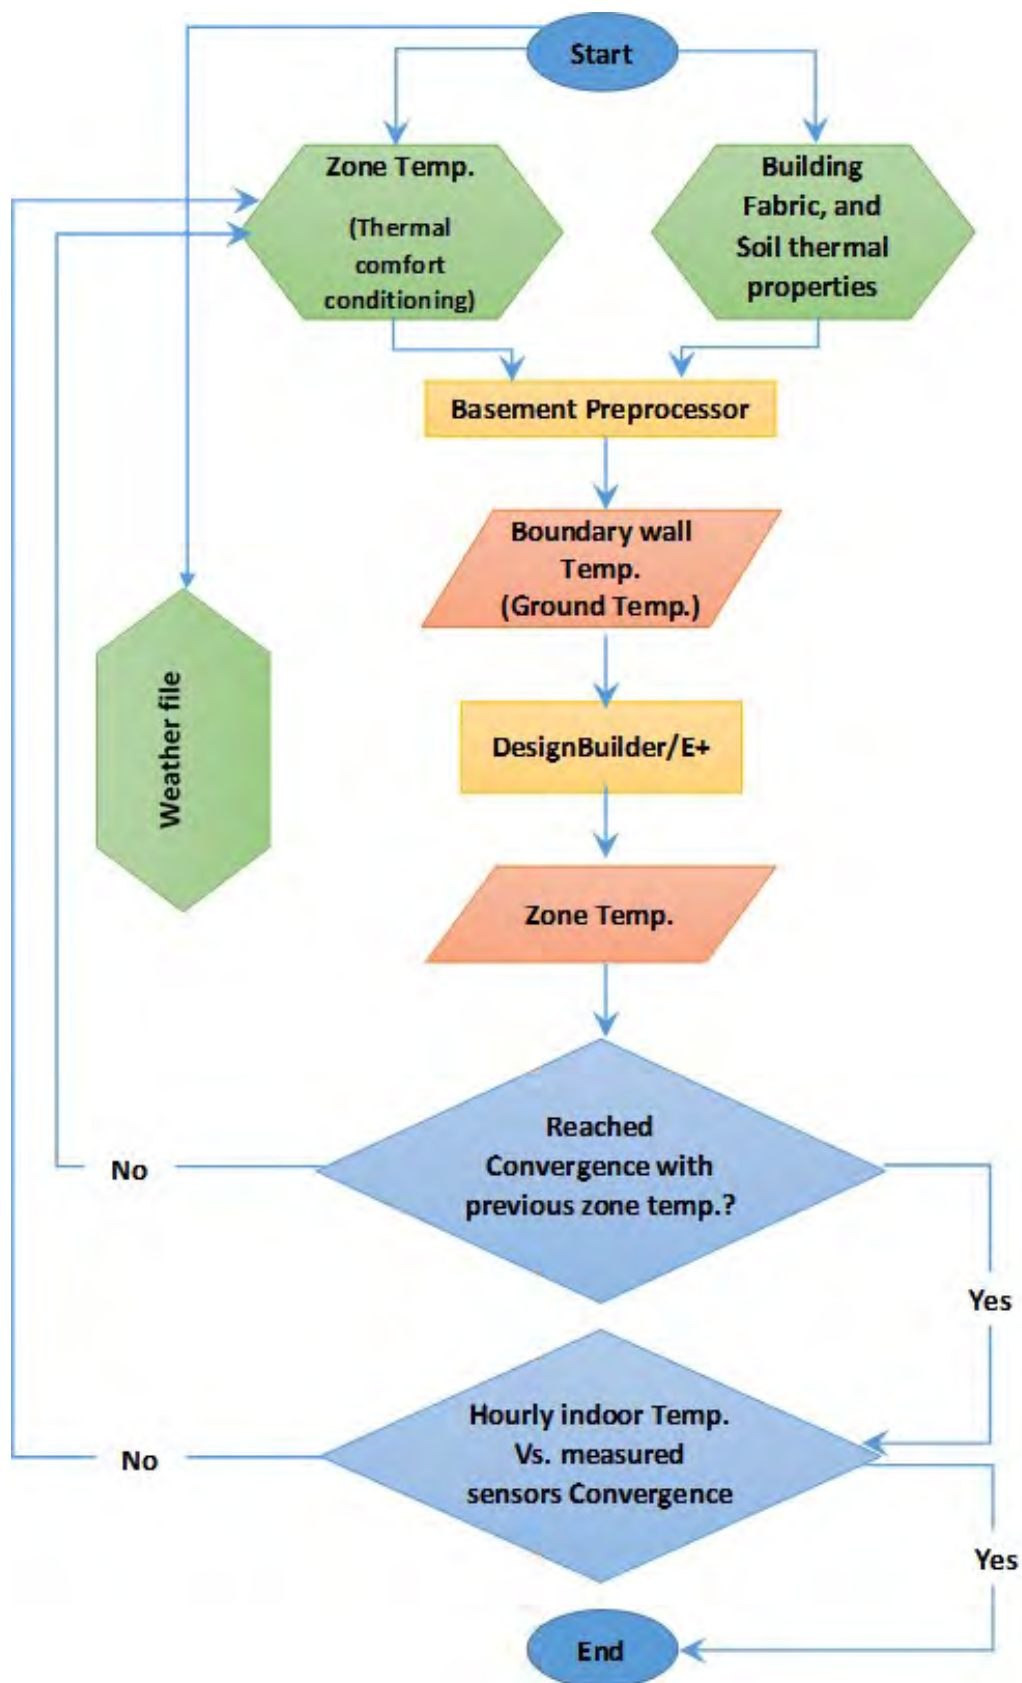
Start

Zone Temp.
(Thermal comfort conditioning)

Building Fabric, and Soil thermal properties

Basement Preprocessor

Boundary wall Temp. (Ground Temp.)

Weather file

DesignBuilder/E+

Zone Temp.

No

Reached Convergence with previous zone temp.?

Yes

No

Hourly indoor Temp. Vs. measured sensors Convergence

Yes

End